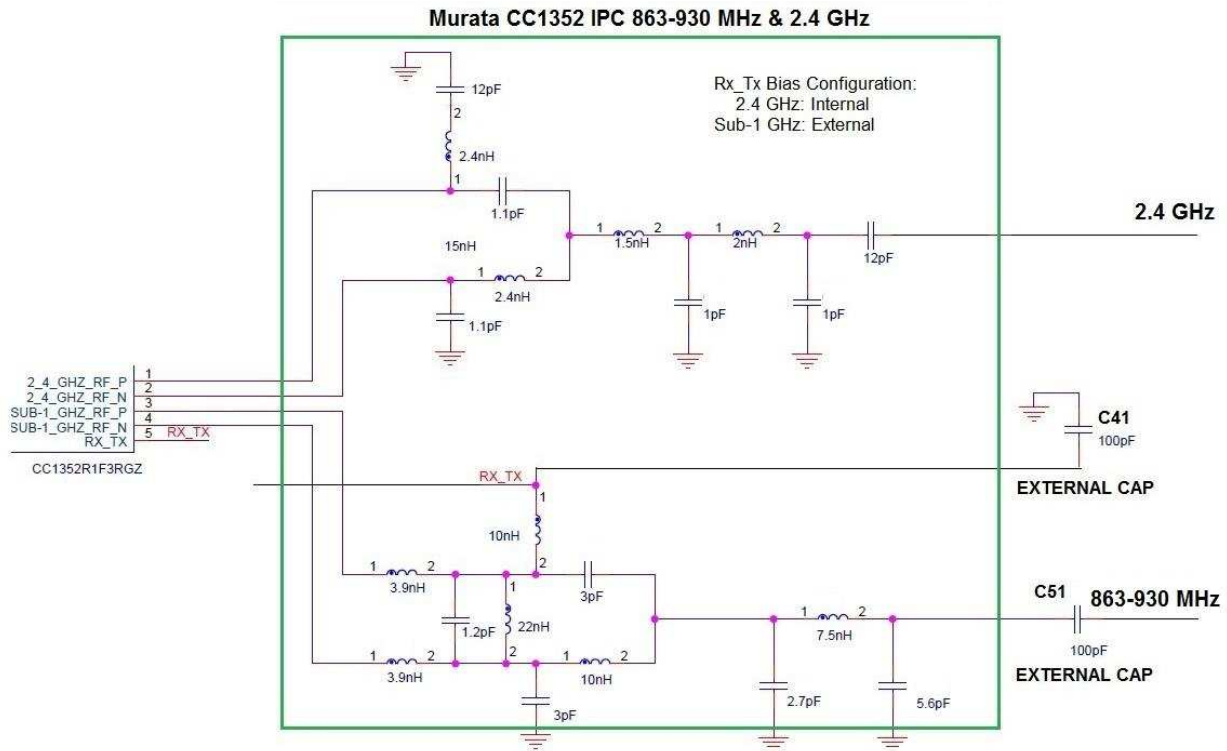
Murata CC1352 IPC 863-930 MHz & 2.4 GHz

Rx_Tx Bias Configuration:
2.4 GHz: Internal
Sub-1 GHz: External

12pF
2
2.4nH
1
1.1pF
15nH
1 2
2.4nH
1.1pF
1 2
1.5nH
1 2
2nH
12pF
1pF
1pF

2.4 GHz

2_4_GHZ_RF_P 1
2_4_GHZ_RF_N 2
SUB-1_GHZ_RF_P 3
SUB-1_GHZ_RF_N 4
RX_TX 5 RX_TX
CC1352R1F3RGZ

C41
100pF
EXTERNAL CAP

RX_TX
1
10nH
2
1 2
3.9nH
1
22nH
2
3pF
1.2pF
1 2
3.9nH
1 2
10nH
3pF
1 2
7.5nH
2.7pF
5.6pF

C51
863-930 MHz
100pF
EXTERNAL CAP